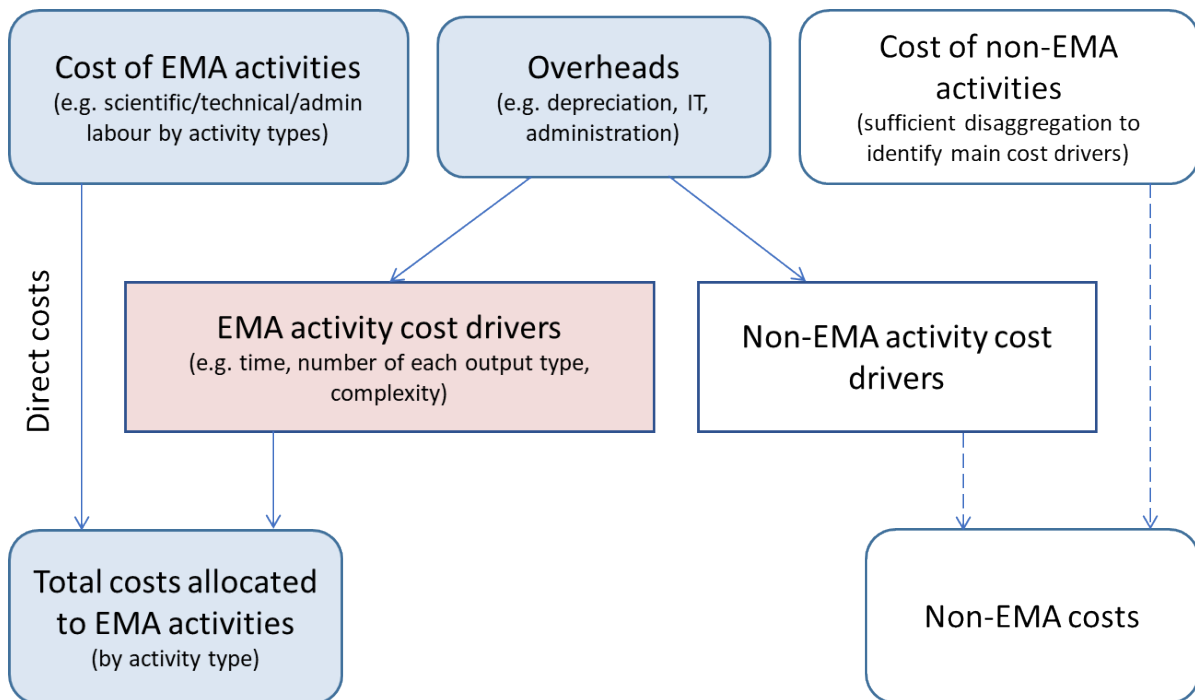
Cost of EMA activities
(e.g. scientific/technical/admin labour by activity types)

Overheads
(e.g. depreciation, IT, administration)

Cost of non-EMA activities
(sufficient disaggregation to identify main cost drivers)

Direct costs

EMA activity cost drivers
(e.g. time, number of each output type, complexity)

Non-EMA activity cost drivers

Total costs allocated to EMA activities
(by activity type)

Non-EMA costs